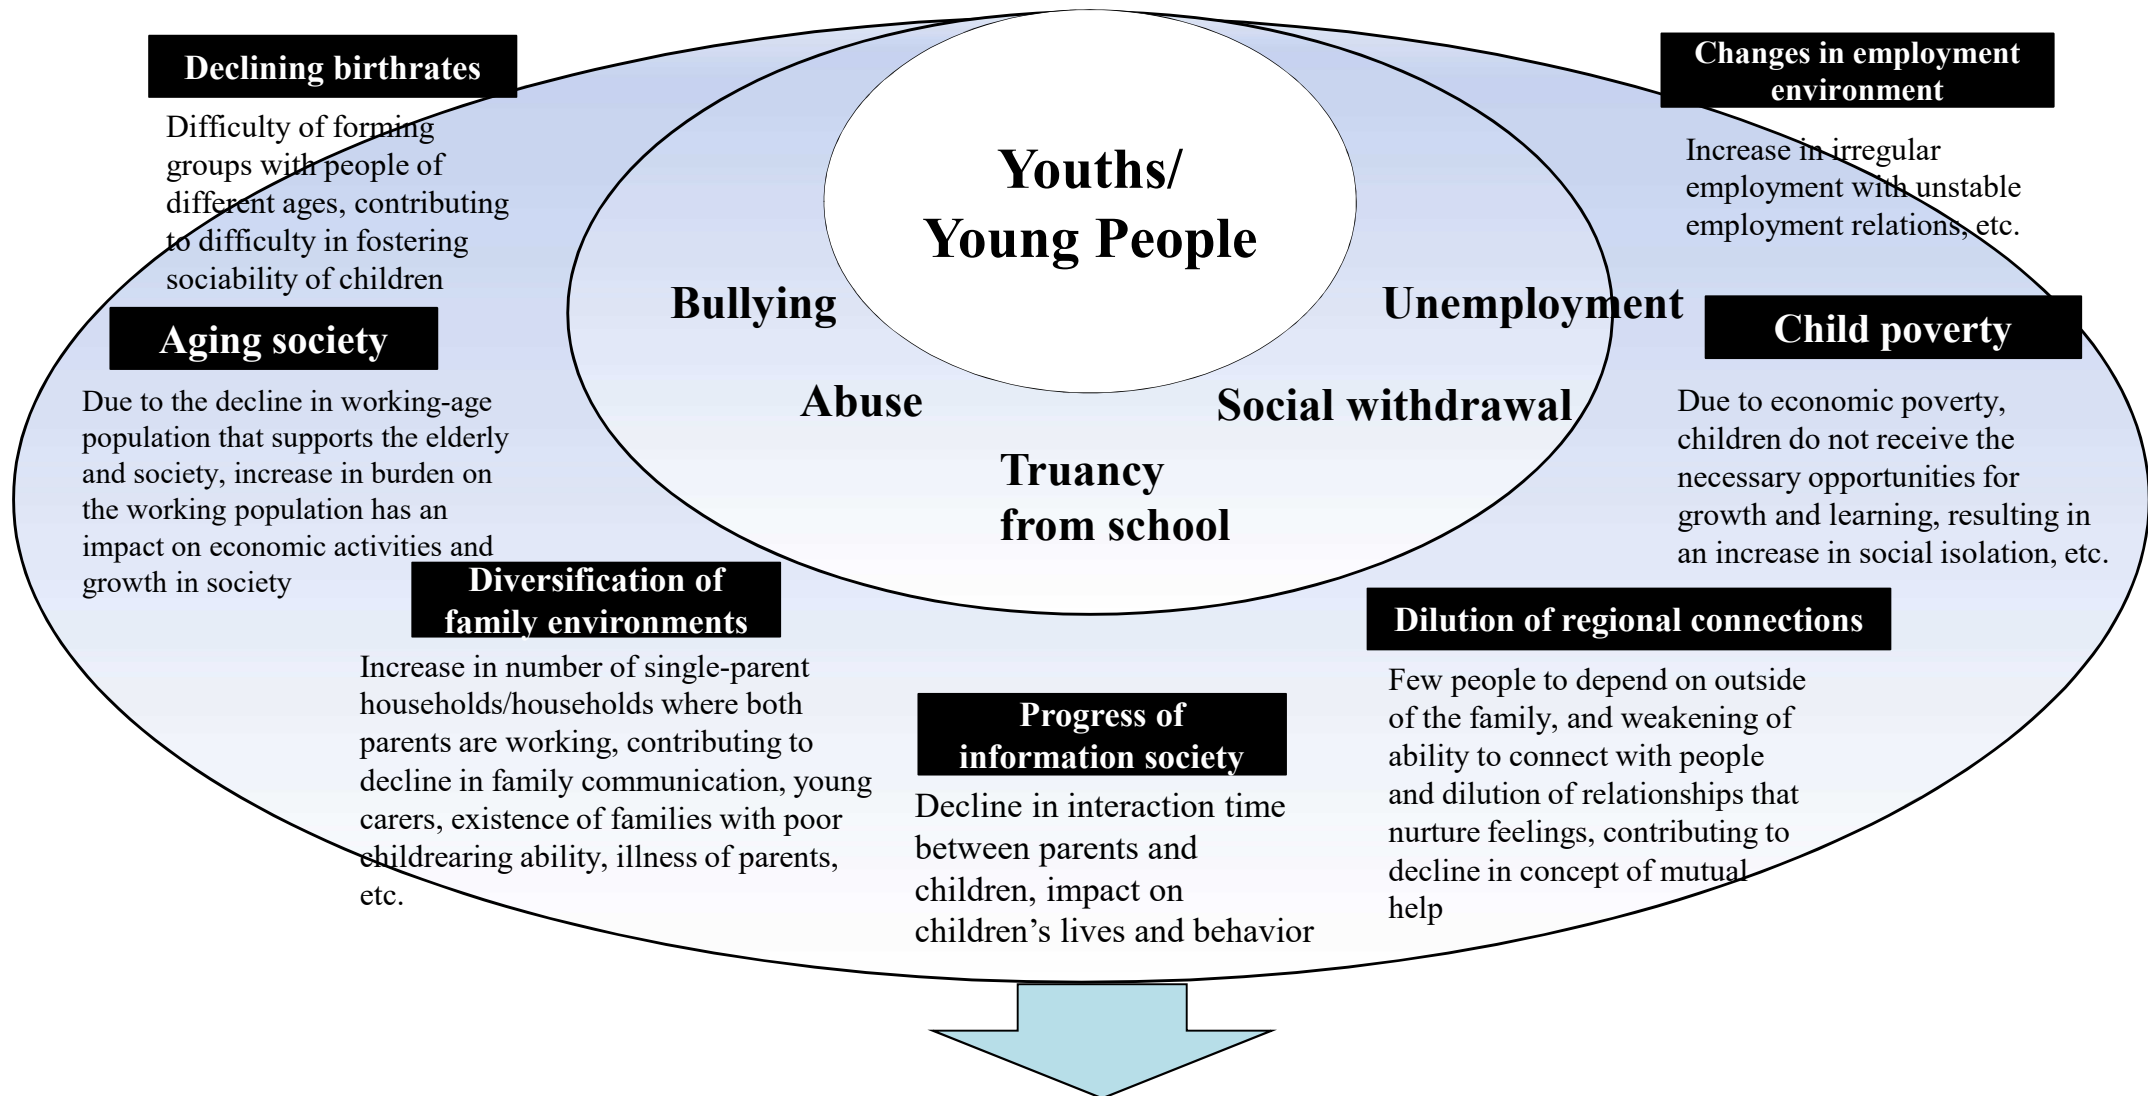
Declining birthrates

Difficulty of forming groups with people of different ages, contributing to difficulty in fostering sociability of children

Youths/
Young People

Changes in employment environment

Increase in irregular employment with unstable employment relations, etc.

Bullying

Unemployment

Aging society

Child poverty

Due to the decline in working-age population that supports the elderly and society, increase in burden on the working population has an impact on economic activities and growth in society

Abuse

Social withdrawal

Due to economic poverty, children do not receive the necessary opportunities for growth and learning, resulting in an increase in social isolation, etc.

Truancy from school

Diversification of family environments

Increase in number of single-parent households/households where both parents are working, contributing to decline in family communication, young carers, existence of families with poor childrearing ability, illness of parents, etc.

Dilution of regional connections

Few people to depend on outside of the family, and weakening of ability to connect with people and dilution of relationships that nurture feelings, contributing to decline in concept of mutual help

Progress of information society

Decline in interaction time between parents and children, impact on children’s lives and behavior